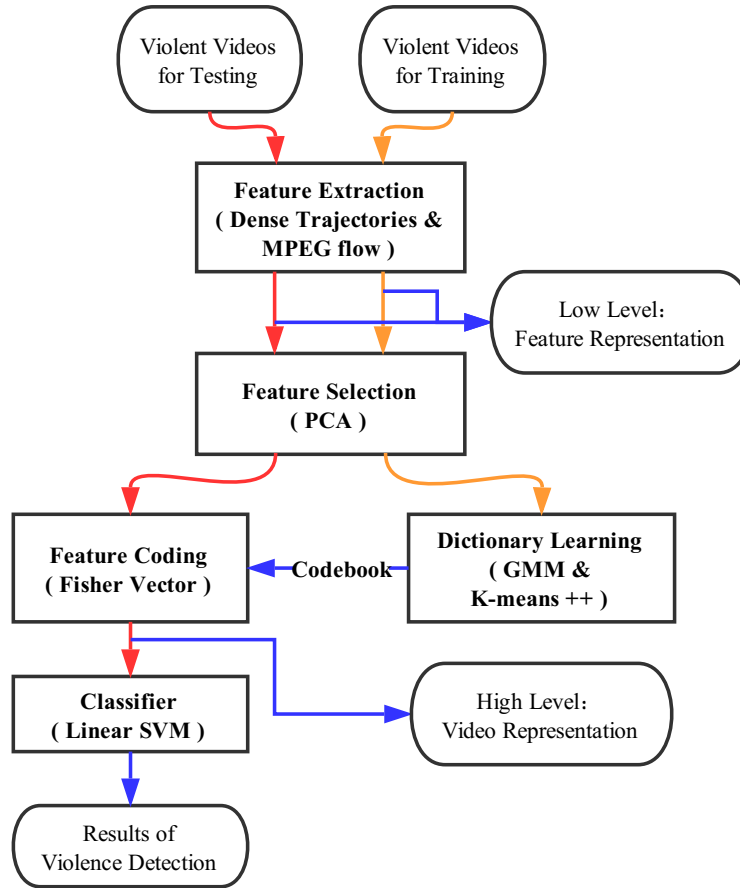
Violent Videos for Testing

Violent Videos for Training

Feature Extraction ( Dense Trajectories & MPEG flow )

Low Level: Feature Representation

Feature Selection ( PCA )

Feature Coding ( Fisher Vector )

Codebook

Dictionary Learning ( GMM & K-means ++ )

Classifier ( Linear SVM )

High Level: Video Representation

Results of Violence Detection